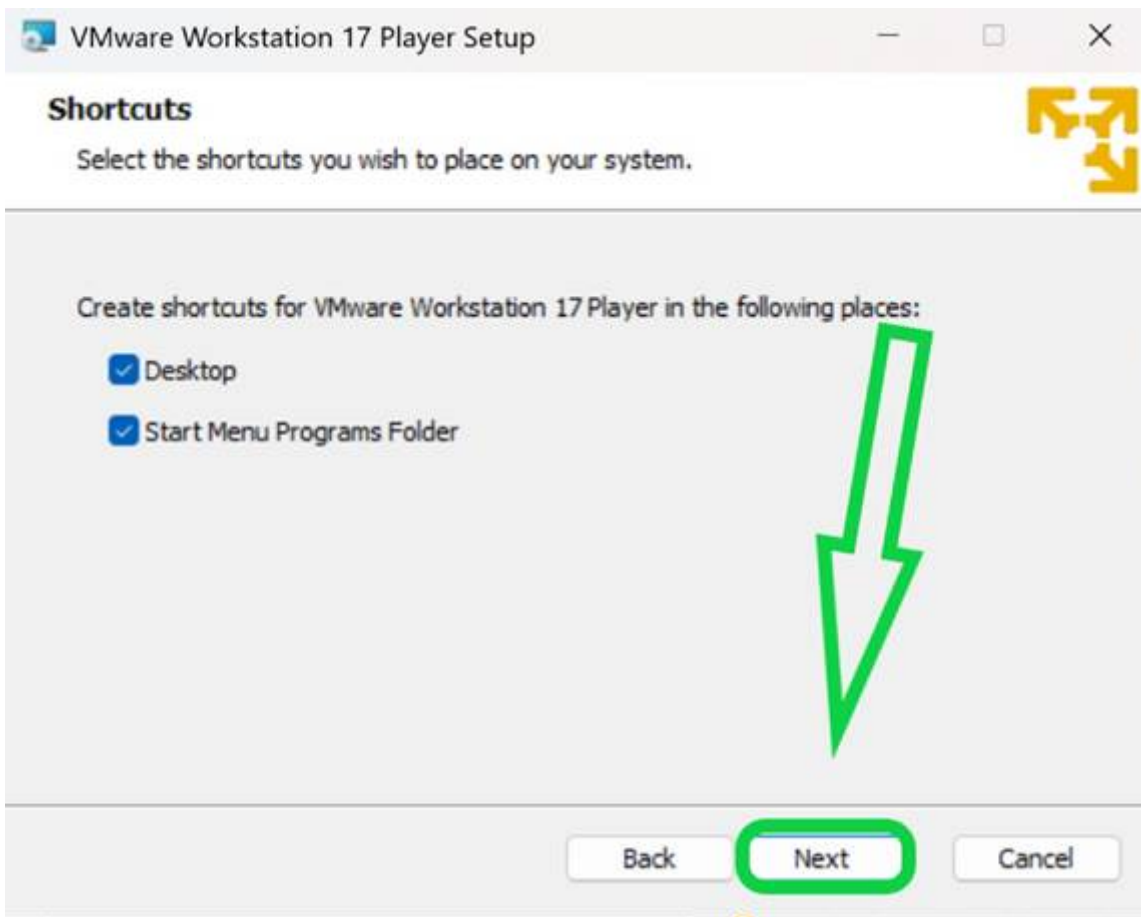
VMware Workstation 17 Player Setup

Shortcuts

Select the shortcuts you wish to place on your system.

Create shortcuts for VMware Workstation 17 Player in the following places:

Desktop

Start Menu Programs Folder

Back

Next

Cancel